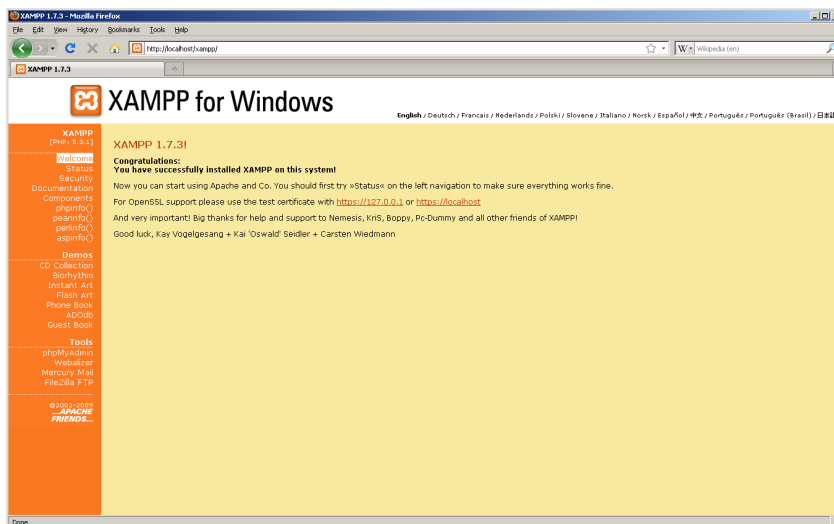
XAMPP 1.7.3 - Mozilla Firefox

File Edit View History Bookmarks Tools Help

http://localhost/xampp/

Wikipedia (en)

XAMPP 1.7.3

XAMPP for Windows

English / Deutsch / Francais / Nederlands / Polski / Slovene / Italiano / Norsk / Español / 中文 / Português / Português (Brasil) / 日本語

XAMPP
[PHP: 5.3.1]

Welcome
Status
Security
Documentation
Components
phpinfo()
pearinfo()
perlinfo()
aspinfo()

Demos
CD Collection
Biorhythm
Instant Art
Flash Art
Phone Book
ADOdb
Guest Book

Tools
phpMyAdmin
Webalizer
Mercury Mail
FileZilla FTP

©2002-2009
...APACHE FRIENDS...

XAMPP 1.7.3!

Congratulations:
You have successfully installed XAMPP on this system!

Now you can start using Apache and Co. You should first try »Status« on the left navigation to make sure everything works fine.

For OpenSSL support please use the test certificate with https://127.0.0.1 or https://localhost

And very important! Big thanks for help and support to Nemesis, KriS, Boppy, Pc-Dummy and all other friends of XAMPP!

Good luck, Kay Vogelgesang + Kai 'Oswald' Seidler + Carsten Wiedmann

Done